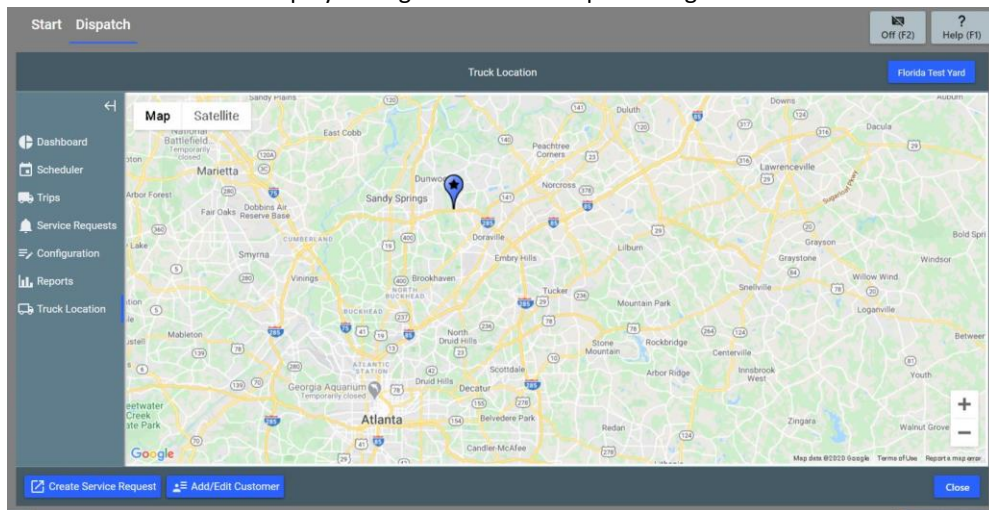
Start Dispatch

Off (F2)

?
Help (F1)

Truck Location

Florida Test Yard

Dashboard
Scheduler
Trips
Service Requests
Configuration
Reports
Truck Location

Map Satellite

Sandy Plains
National Battlefield Temporarily closed
Marietta
East Cobb
Arbor Forest
Fair Oaks
Dobbins Air Reserve Base
Sandy Springs
Dunwoody
Duluth
Peachtree Corners
Norcross
Lawrenceville
Dacula
Downs
Auburn
Smyrna
Cumberland
Vinings
Brookhaven
North Buckhead
Buckhead
Doraville
Embry Hills
Lilburn
Grayson
Graystone
Snellville
Willow Wind
Windsor
Bold Spri
Tucker
Mountain Park
Loganville
Mableton
North Druid Hills
Druid Hills
Stone Mountain
Rockbridge
Centerville
Between
Scottdale
Decatur
Arbor Ridge
Innsbrook West
Youth
Georgia Aquarium Temporarily closed
Atlantic Station
Atlanta
Belvedere Park
Redan
Zingara
Walnut Grove
Candler-McAfee
Sweetwater Creek State Park
Google
Map data ©2020 Google Terms of Use Report a map error

Create Service Request
Add/Edit Customer
Close